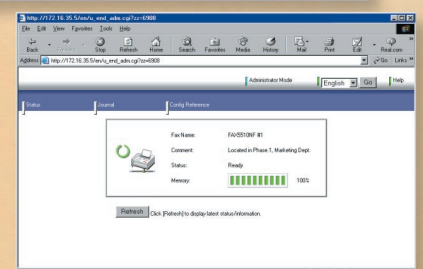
http://172.16.35.5/en/u_end_adm.cgi?zz=6908

File Edit View Favorites Tools Help

Back Forward Stop Refresh Home Search Favorites Media History Mail Print Edit Real.com

Address http://172.16.35.5/en/u_end_adm.cgi?zz=6908

Go Links

Administrator Mode English Go Help

Status Journal Config Reference

Fax Name: FAX-5510NF #1

Comment: Located in Phase 1, Marketing Dept.

Status: Ready

Memory: 100%

Refresh Click [Refresh] to display latest status information.